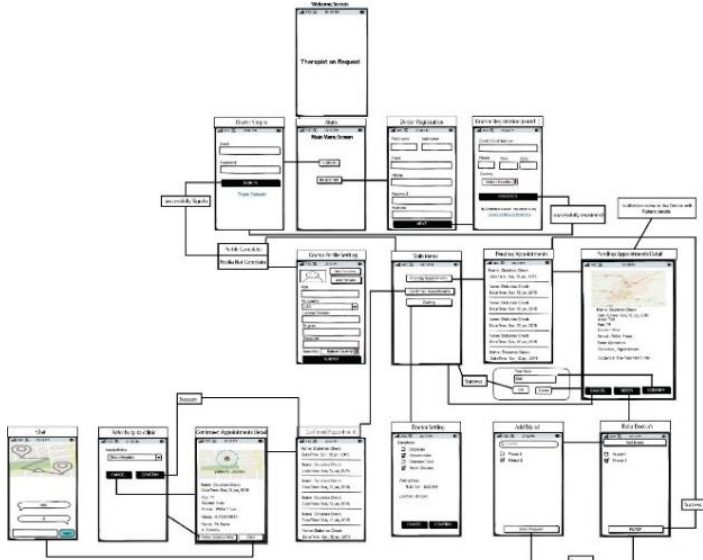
Welcome Screen

Therapist on Request

Doctor Login

Email

Password

SIGN IN

Forgot Password

Main

Main Menu Screen

LOGIN

REGISTER

Doctor Registration

First name

Last name

Email

Phone

Password

NEXT

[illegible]

CONTINUE

successfully registered

successfully logged in

Profile Complete

Profile Not Complete

Doctor Profile Setting

SUBMIT

Main Home

Pending Appointments

Confirmed Appointments

Setting

Pending Appointments

Name: Diabetes Check

Date/Time: Sat, 10 Jan, 2015

Name: Diabetes Check

Date/Time: Sat, 10 Jan, 2015

Name: Diabetes Check

Date/Time: Sat, 10 Jan, 2015

Name: Diabetes Check

Date/Time: Sat, 10 Jan, 2015

Name: Diabetes Check

Date/Time: Sat, 10 Jan, 2015

Pending Appointments Detail

Name: Diabetes Check

Date/Time: Sat, 10 Jan, 2015

CANCEL

REFER

CONFIRM

Success

Text Here

OK

Cancel

Chat

Referring to clinic

CANCEL

CONFIRM

Success

Confirmed Appointments Detail

Name: Diabetes Check

Confirmed Appointments

Name: Diabetes Check

Date/Time: Sat, 10 Jan, 2015

Doctor Setting

CANCEL

CONFIRM

Add Friend

Friend 1

Friend 2

Refer Doctor's

Friend 1

Friend 2

REFER

Success